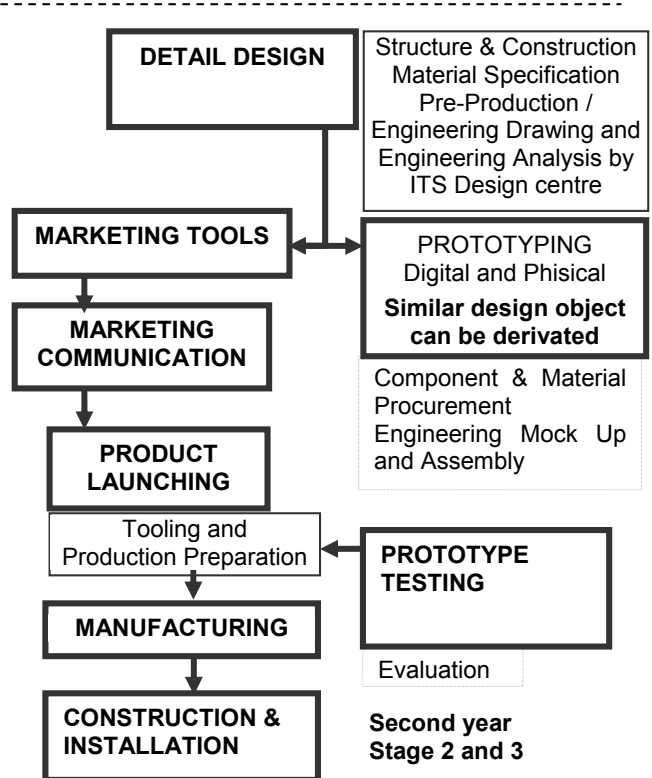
DETAIL DESIGN

Structure & Construction Material Specification Pre-Production / Engineering Drawing and Engineering Analysis by ITS Design centre

MARKETING TOOLS

PROTOTYPING Digital and Phisical
**Similar design object can be derivated**

MARKETING COMMUNICATION

Component & Material Procurement Engineering Mock Up and Assembly

PRODUCT LAUNCHING

Tooling and Production Preparation

PROTOTYPE TESTING

MANUFACTURING

Evaluation

CONSTRUCTION & INSTALLATION

**Second year Stage 2 and 3**